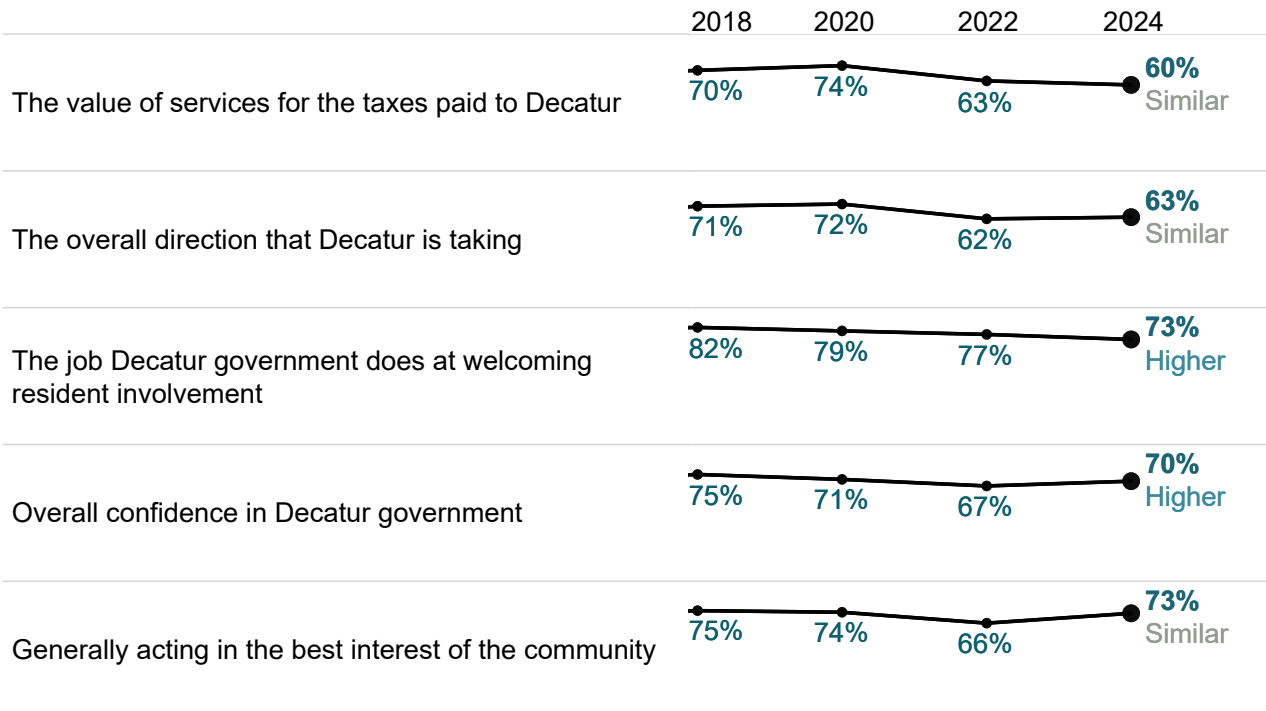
| | 2018 | 2020 | 2022 | 2024 |
|---|---|---|---|---|
| The value of services for the taxes paid to Decatur | 70% | 74% | 63% | 60% Similar |
| The overall direction that Decatur is taking | 71% | 72% | 62% | 63% Similar |
| The job Decatur government does at welcoming resident involvement | 82% | 79% | 77% | 73% Higher |
| Overall confidence in Decatur government | 75% | 71% | 67% | 70% Higher |
| Generally acting in the best interest of the community | 75% | 74% | 66% | 73% Similar |